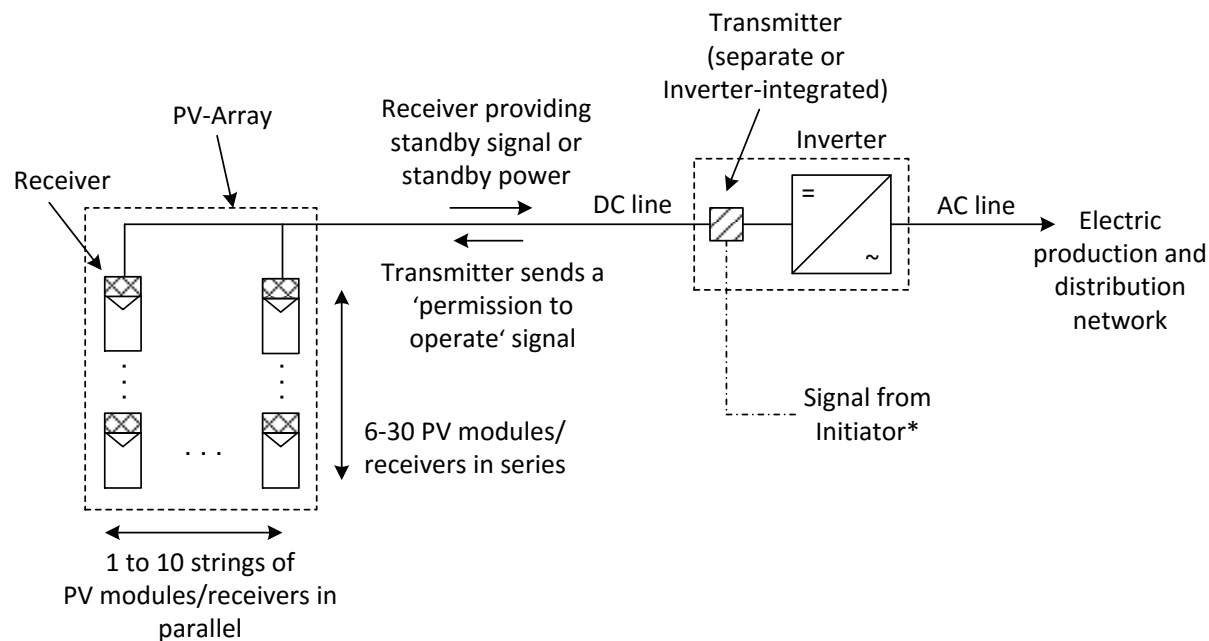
Transmitter (separate or Inverter-integrated)

PV-Array

Receiver providing standby signal or standby power

Inverter

Receiver

DC line

=

AC line

Electric production and distribution network

~

Transmitter sends a 'permission to operate' signal

Signal from Initiator*

6-30 PV modules/ receivers in series

1 to 10 strings of PV modules/receivers in parallel